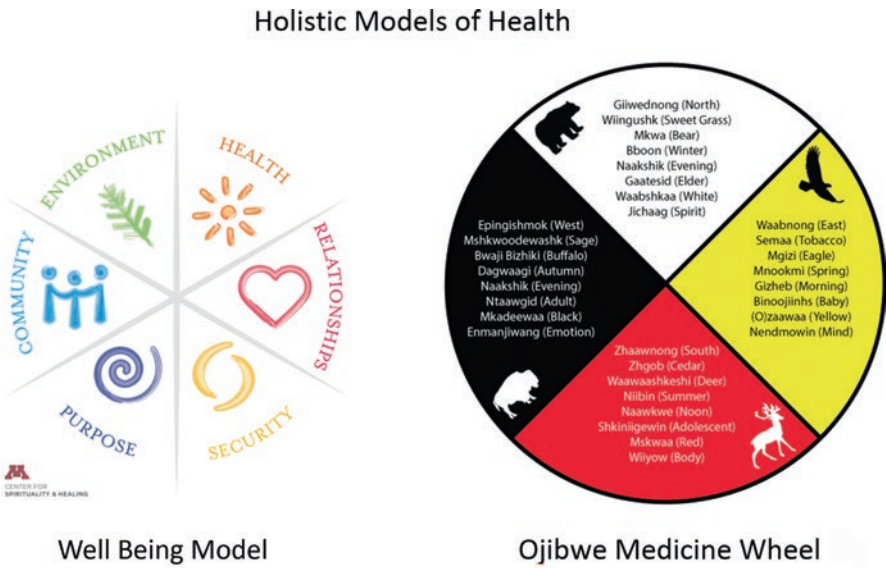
Holistic Models of Health

ENVIRONMENT
HEALTH
RELATIONSHIPS
SECURITY
PURPOSE
COMMUNITY

M
CENTER FOR
SPIRITUALITY & HEALING

Giiwednong (North)
Wiingushk (Sweet Grass)
Mkwa (Bear)
Bboon (Winter)
Naakshik (Evening)
Gaatesid (Elder)
Waabshkaa (White)
Jichaag (Spirit)

Waabnong (East)
Semaa (Tobacco)
Mgizi (Eagle)
Mnookmi (Spring)
Gizheb (Morning)
Binoojiinhs (Baby)
(O)zaawaa (Yellow)
Nendmowin (Mind)

Zhaawnong (South)
Zhgob (Cedar)
Waawaashkeshi (Deer)
Niibin (Summer)
Naawkwe (Noon)
Shkiniigewin (Adolescent)
Mskwaa (Red)
Wiiyow (Body)

Epingishmok (West)
Mshkwoodewashk (Sage)
Bwaji Bizhiki (Buffalo)
Dagwaagi (Autumn)
Naakshik (Evening)
Ntaawgid (Adult)
Mkadeewaa (Black)
Enmanjiwang (Emotion)

Well Being Model

Ojibwe Medicine Wheel